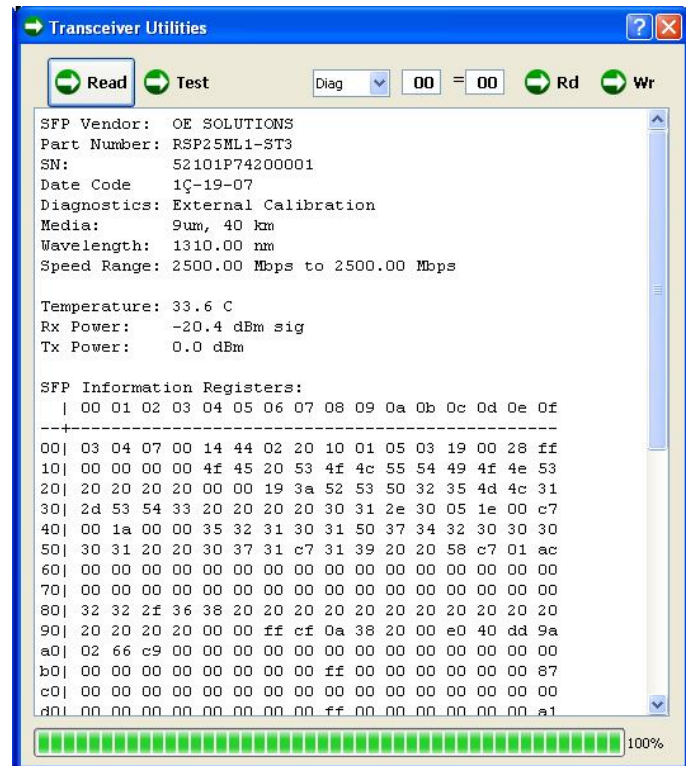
Transceiver Utilities

Read Test Diag 00 = 00 Rd Wr

SFP Vendor: OE SOLUTIONS
Part Number: RSP25ML1-ST3
SN: 52101P74200001
Date Code 1Ç-19-07
Diagnostics: External Calibration
Media: 9um, 40 km
Wavelength: 1310.00 nm
Speed Range: 2500.00 Mbps to 2500.00 Mbps

Temperature: 33.6 C
Rx Power: -20.4 dBm sig
Tx Power: 0.0 dBm

SFP Information Registers:
| 00 01 02 03 04 05 06 07 08 09 0a 0b 0c 0d 0e 0f
--+------------------------------------------------
00| 03 04 07 00 14 44 02 20 10 01 05 03 19 00 28 ff
10| 00 00 00 00 4f 45 20 53 4f 4c 55 54 49 4f 4e 53
20| 20 20 20 20 00 00 19 3a 52 53 50 32 35 4d 4c 31
30| 2d 53 54 33 20 20 20 20 30 31 2e 30 05 1e 00 c7
40| 00 1a 00 00 35 32 31 30 31 50 37 34 32 30 30 30
50| 30 31 20 20 30 37 31 c7 31 39 20 20 58 c7 01 ac
60| 00 00 00 00 00 00 00 00 00 00 00 00 00 00 00 00
70| 00 00 00 00 00 00 00 00 00 00 00 00 00 00 00 00
80| 32 32 2f 36 38 20 20 20 20 20 20 20 20 20 20 20
90| 20 20 20 20 00 00 ff cf 0a 38 20 00 e0 40 dd 9a
a0| 02 66 c9 00 00 00 00 00 00 00 00 00 00 00 00 00
b0| 00 00 00 00 00 00 00 00 ff 00 00 00 00 00 00 87
c0| 00 00 00 00 00 00 00 00 00 00 00 00 00 00 00 00
d0| 00 00 00 00 00 00 00 00 ff 00 00 00 00 00 00 a1

100%